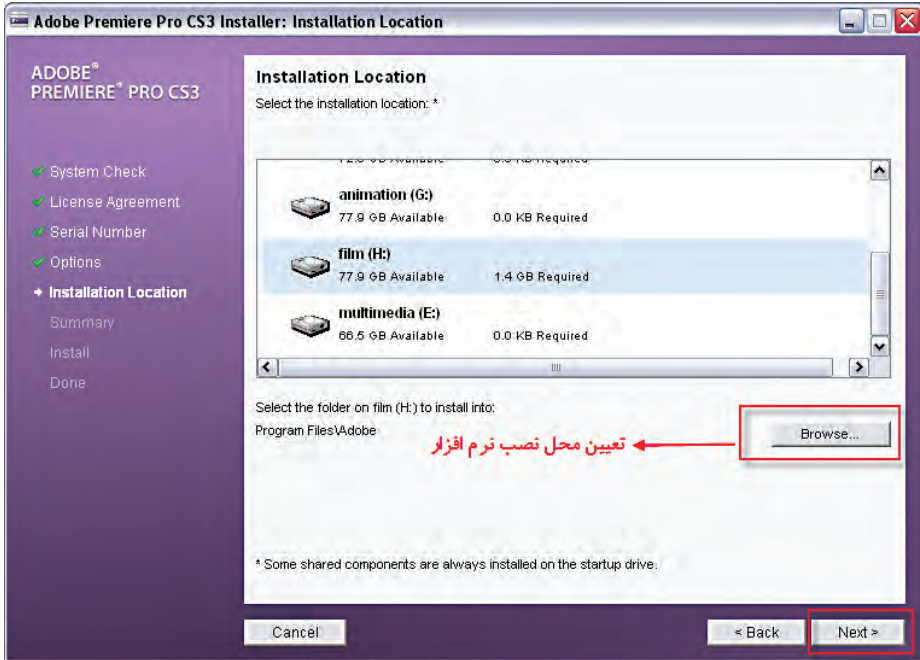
Adobe Premiere Pro CS3 Installer: Installation Location

ADOBE®
PREMIERE® PRO CS3

System Check
License Agreement
Serial Number
Options
Installation Location
Summary
Install
Done

Installation Location
Select the installation location: *

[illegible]

animation (G:)
77.9 GB Available 0.0 KB Required

film (H:)
77.9 GB Available 1.4 GB Required

multimedia (E:)
66.5 GB Available 0.0 KB Required

Select the folder on film (H:) to install into:
Program Files\Adobe

Browse...

تعیین محل نصب نرم افزار

* Some shared components are always installed on the startup drive.

Cancel

< Back

Next >